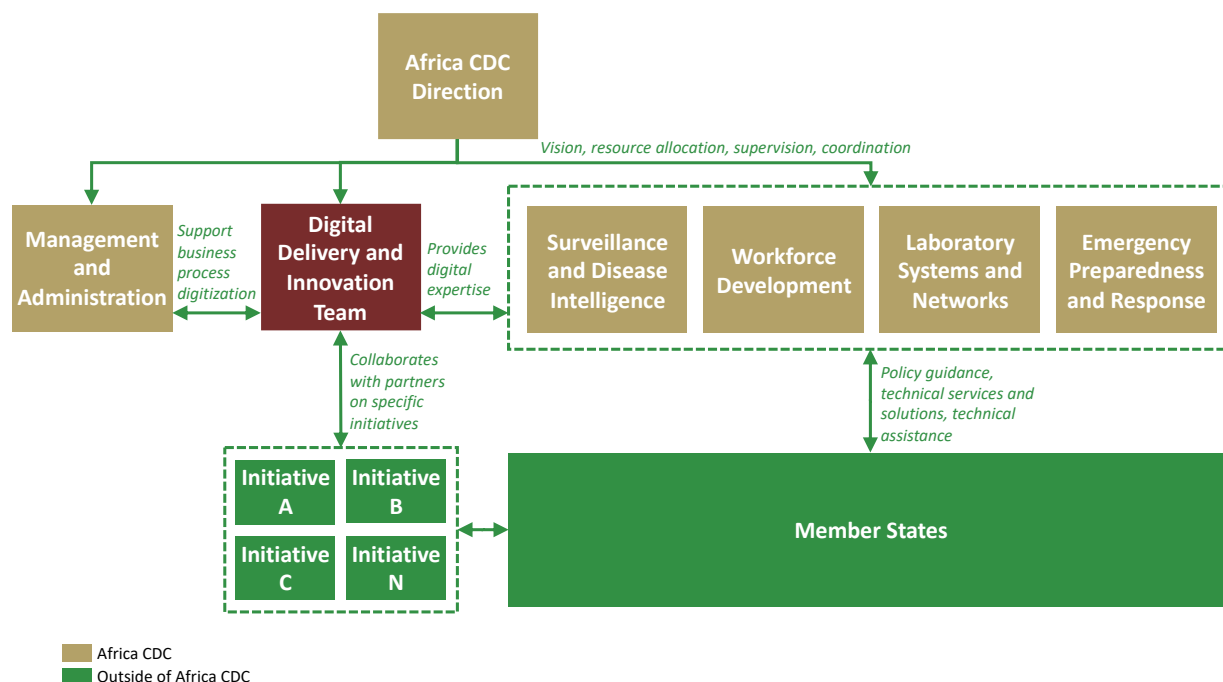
Africa CDC Direction

Vision, resource allocation, supervision, coordination

Management and Administration

Support business process digitization

Digital Delivery and Innovation Team

Provides digital expertise

Surveillance and Disease Intelligence

Workforce Development

Laboratory Systems and Networks

Emergency Preparedness and Response

Collaborates with partners on specific initiatives

Policy guidance, technical services and solutions, technical assistance

Initiative A

Initiative B

Initiative C

Initiative N

Member States

Africa CDC

Outside of Africa CDC